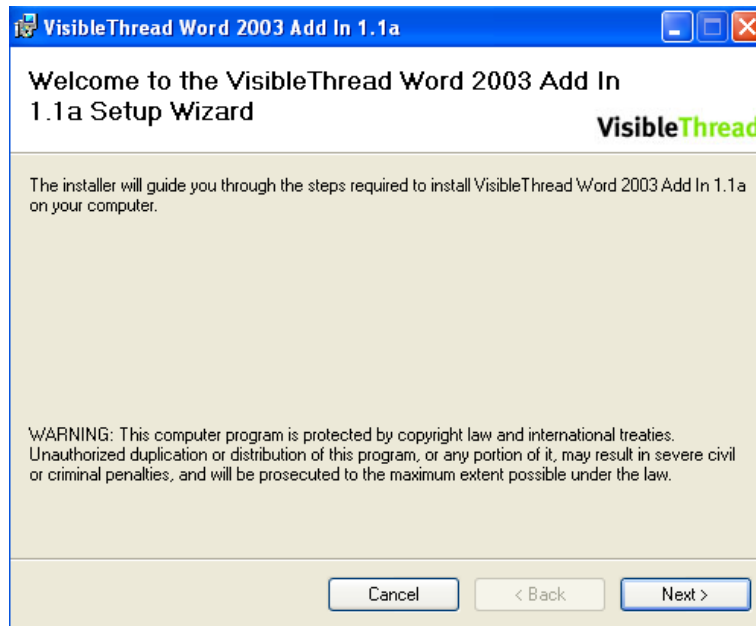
VisibleThread Word 2003 Add In 1.1a

Welcome to the VisibleThread Word 2003 Add In 1.1a Setup Wizard

VisibleThread

The installer will guide you through the steps required to install VisibleThread Word 2003 Add In 1.1a on your computer.

WARNING: This computer program is protected by copyright law and international treaties. Unauthorized duplication or distribution of this program, or any portion of it, may result in severe civil or criminal penalties, and will be prosecuted to the maximum extent possible under the law.

Cancel
< Back
Next >